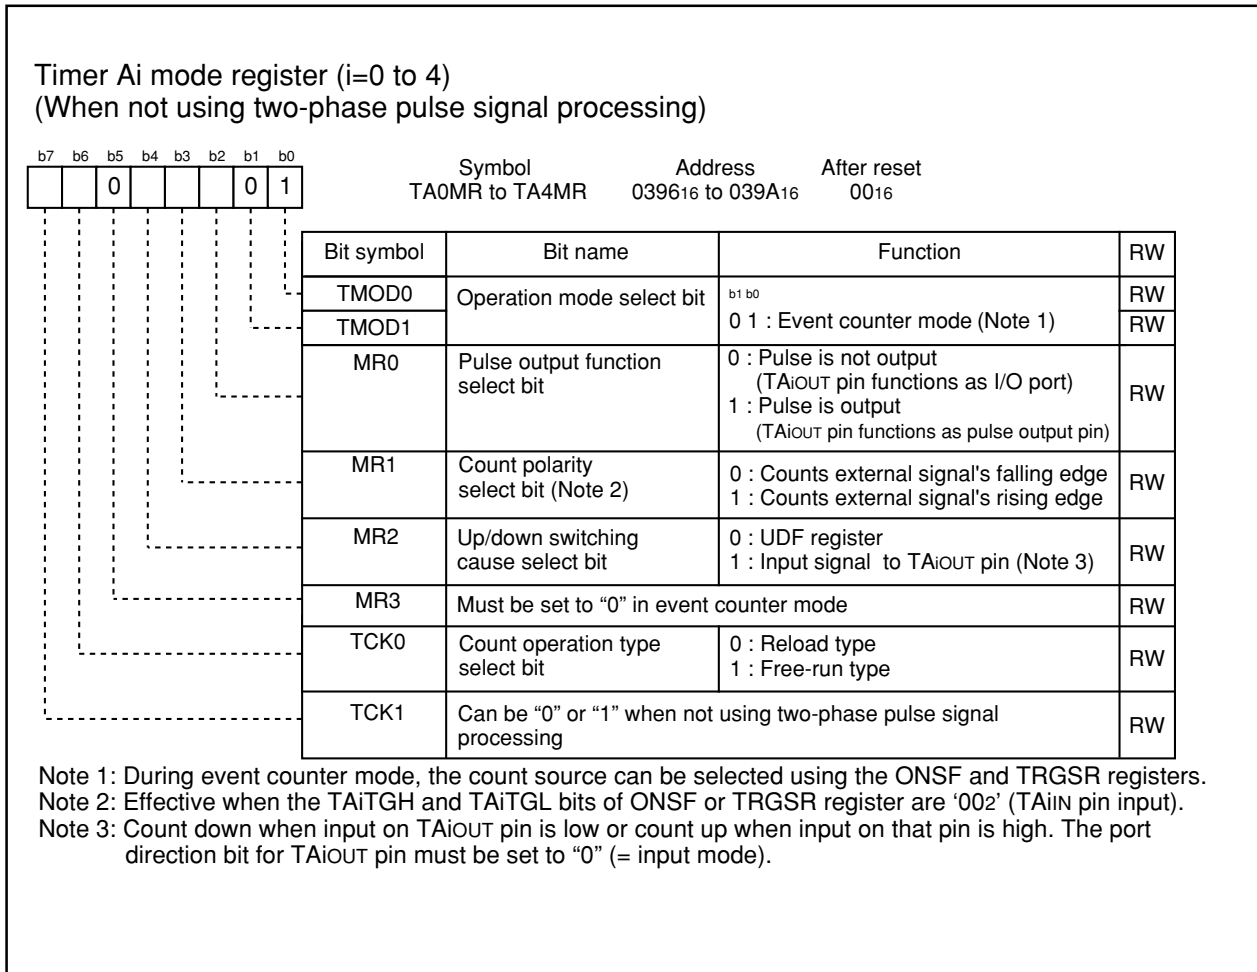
Timer Ai mode register (i=0 to 4)
(When not using two-phase pulse signal processing)

b7 b6 b5 b4 b3 b2 b1 b0

| | | 0 | | | | 0 | 1 |

Symbol TA0MR to TA4MR
Address $0396_{16}$ to $039A_{16}$
After reset $00_{16}$

| Bit symbol | Bit name | Function | RW |
|---|---|---|---|
| TMOD0 | Operation mode select bit | b1 b0 0 1 : Event counter mode (Note 1) | RW |
| TMOD1 | | | RW |
| MR0 | Pulse output function select bit | 0 : Pulse is not output (TAiOUT pin functions as I/O port) 1 : Pulse is output (TAiOUT pin functions as pulse output pin) | RW |
| MR1 | Count polarity select bit (Note 2) | 0 : Counts external signal's falling edge 1 : Counts external signal's rising edge | RW |
| MR2 | Up/down switching cause select bit | 0 : UDF register 1 : Input signal to TAiOUT pin (Note 3) | RW |
| MR3 | Must be set to “0” in event counter mode | | RW |
| TCK0 | Count operation type select bit | 0 : Reload type 1 : Free-run type | RW |
| TCK1 | Can be “0” or “1” when not using two-phase pulse signal processing | | RW |

Note 1: During event counter mode, the count source can be selected using the ONSF and TRGSR registers.
Note 2: Effective when the TAiTGH and TAiTGL bits of ONSF or TRGSR register are ‘$00_2$’ (TAiIN pin input).
Note 3: Count down when input on TAiOUT pin is low or count up when input on that pin is high. The port direction bit for TAiOUT pin must be set to “0” (= input mode).